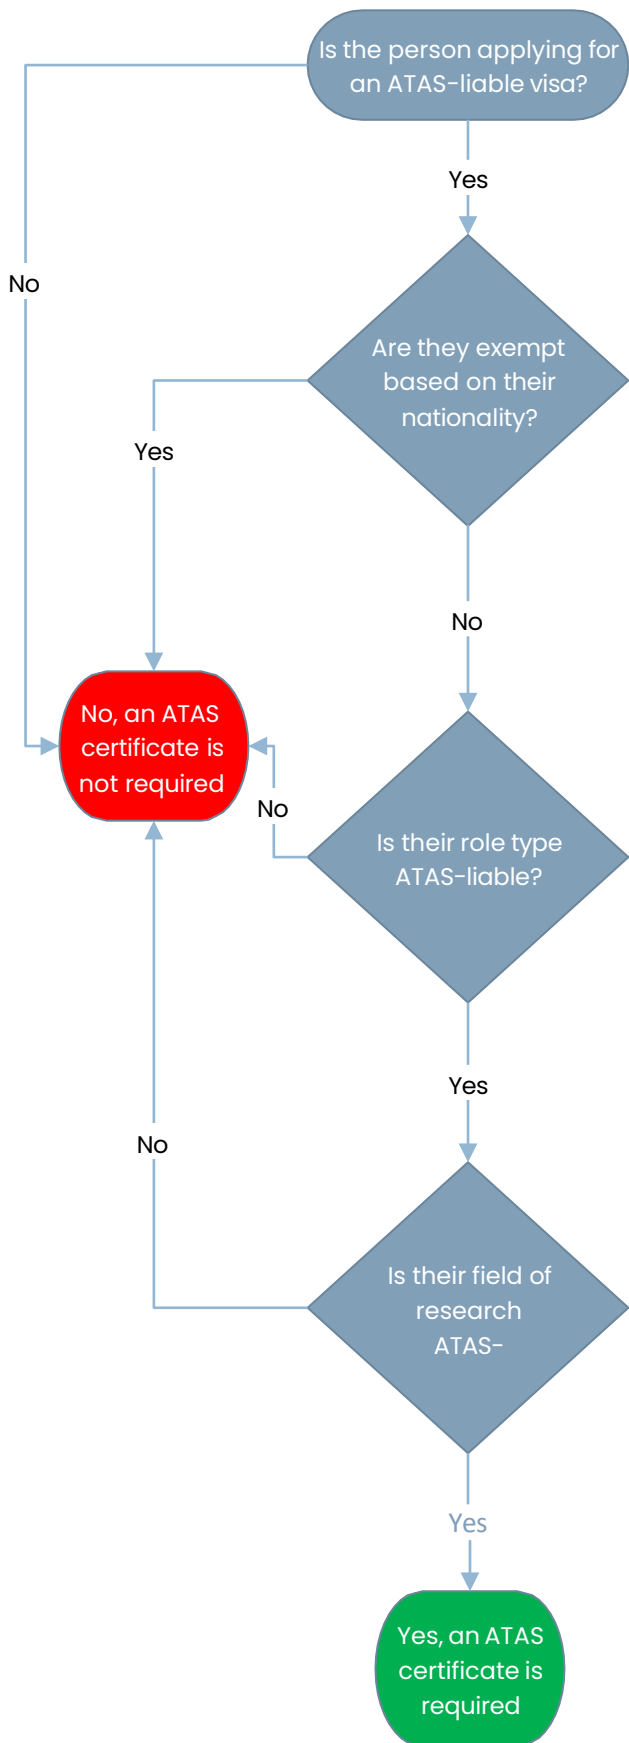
Is the person applying for an ATAS-liable visa?

Yes

No

Are they exempt based on their nationality?

Yes

No

No, an ATAS certificate is not required

No

Is their role type ATAS-liable?

Yes

No

Is their field of research ATAS-

Yes

Yes, an ATAS certificate is required